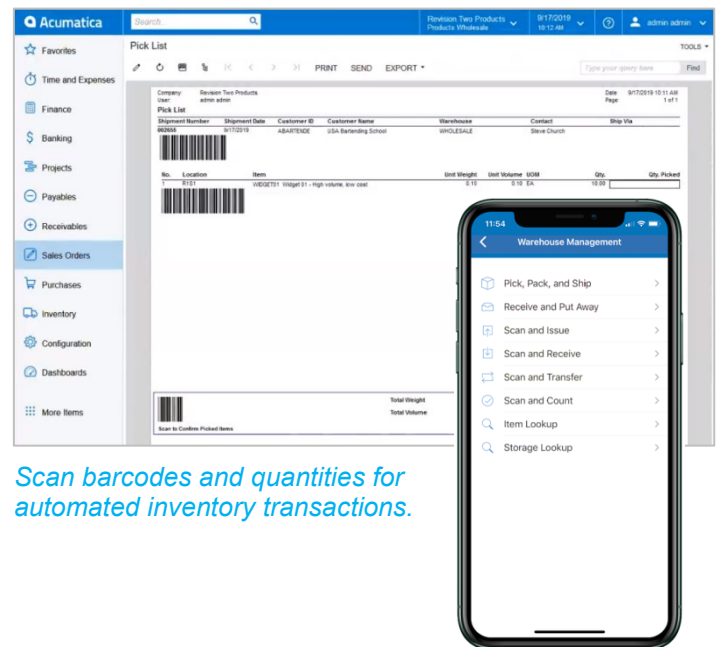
Acumatica

Search...

Revision Two Products
Products Wholesale

9/17/2019
10:12 AM

admin admin

Favorites
Time and Expenses
Finance
Banking
Projects
Payables
Receivables
Sales Orders
Purchases
Inventory
Configuration
Dashboards
More Items

Pick List

TOOLS

PRINT SEND EXPORT

Type your query here
Find

Company: Revision Two Products
User: admin admin
Date 9/17/2019 10:11 AM
Page 1 of 1
Pick List

| Shipment Number | Shipment Date | Customer ID | Customer Name | Warehouse | Contact | Ship Via |
|---|---|---|---|---|---|---|
| 002655 | 9/17/2019 | ABARTENDE | USA Bartending School | WHOLESALE | Steve Church | |

| No. | Location | Item | Unit Weight | Unit Volume | UOM | Qty. | Qty. Picked |
|---|---|---|---|---|---|---|---|
| 1 | R1S1 | WIDGET01 Widget 01 - High volume, low cost | 0.10 | 0.10 | EA | 10.00 | |

Total Weight
Total Volume

Scan to Confirm Picked Items

11:54

Warehouse Management

Pick, Pack, and Ship
Receive and Put Away
Scan and Issue
Scan and Receive
Scan and Transfer
Scan and Count
Item Lookup
Storage Lookup

Scan barcodes and quantities for automated inventory transactions.